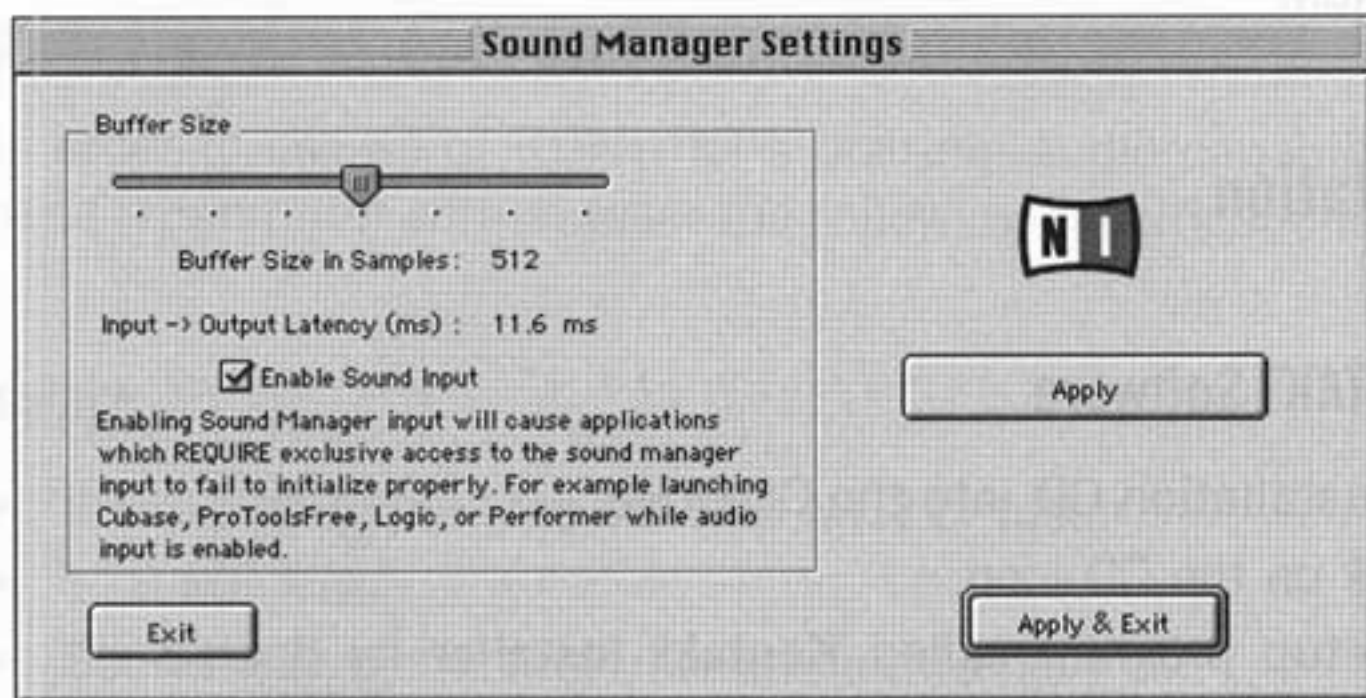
Sound Manager Settings

Buffer Size

Buffer Size in Samples: 512

Input -> Output Latency (ms) : 11.6 ms

Enable Sound Input

Enabling Sound Manager input will cause applications which REQUIRE exclusive access to the sound manager input to fail to initialize properly. For example launching Cubase, ProToolsFree, Logic, or Performer while audio input is enabled.

NI

Apply

Exit

Apply & Exit